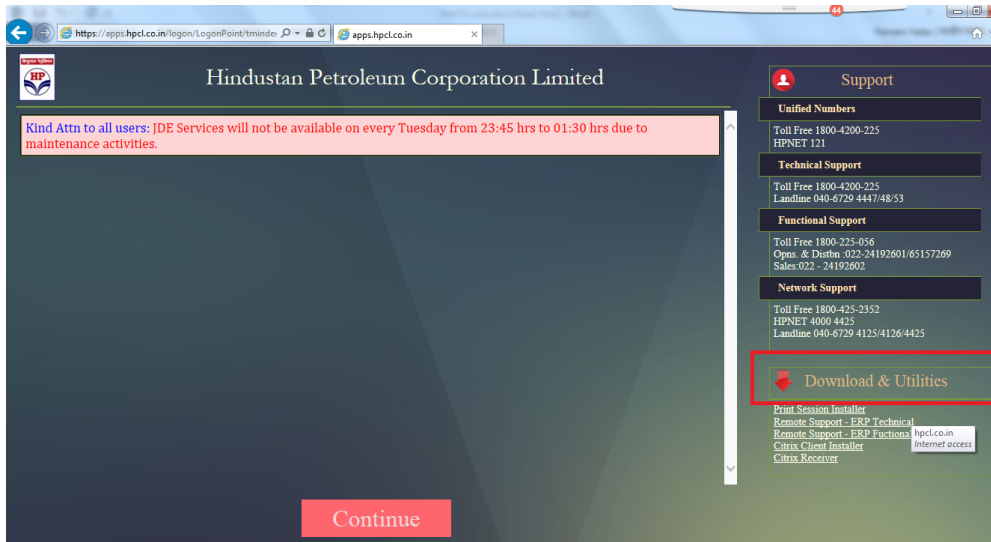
https://apps.hpcl.co.in/logon/LogonPoint/tmindex
apps.hpcl.co.in
44

HP

Hindustan Petroleum Corporation Limited

Kind Attn to all users: JDE Services will not be available on every Tuesday from 23:45 hrs to 01:30 hrs due to maintenance activities.

Support

Unified Numbers

Toll Free 1800-4200-225
HPNET 121

Technical Support

Toll Free 1800-4200-225
Landline 040-6729 4447/48/53

Functional Support

Toll Free 1800-225-056
Opns. & Distbn :022-24192601/65157269
Sales:022 - 24192602

Network Support

Toll Free 1800-425-2352
HPNET 4000 4425
Landline 040-6729 4125/4126/4425

Download & Utilities

Print Session Installer
Remote Support - ERP Technical
Remote Support - ERP Fuctiona
Citrix Client Installer
Citrix Receiver

hpcl.co.in
Internet access

Continue